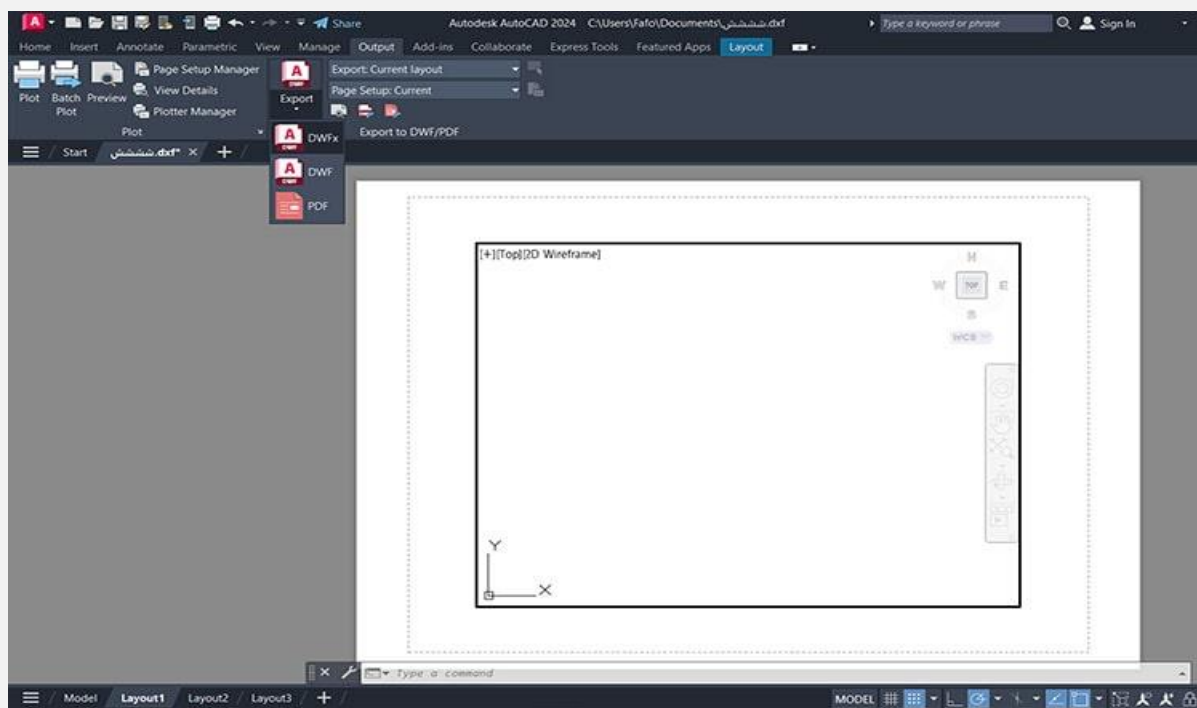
Share

Autodesk AutoCAD 2024 C:\Users\Fafo\Documents\ششششش.dxf

Type a keyword or phrase

Sign In

Home Insert Annotate Parametric View Manage Output Add-ins Collaborate Express Tools Featured Apps Layout

Plot Batch Plot Preview

Page Setup Manager

View Details

Plotter Manager

Plot

Export

Export: Current layout

Page Setup: Current

Export to DWF/PDF

DWFx

DWF

PDF

Start ششششش.dxf*

[+][Top][2D Wireframe]

N

W TOP E

S

WCS

Y

X

Type a command

Model Layout1 Layout2 Layout3

MODEL